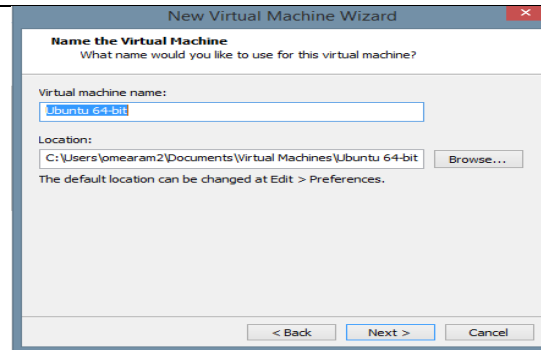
New Virtual Machine Wizard

Name the Virtual Machine
What name would you like to use for this virtual machine?

Virtual machine name:
Ubuntu 64-bit

Location:
C:\Users\omearam2\Documents\Virtual Machines\Ubuntu 64-bit
Browse...

The default location can be changed at Edit > Preferences.

< Back
Next >
Cancel